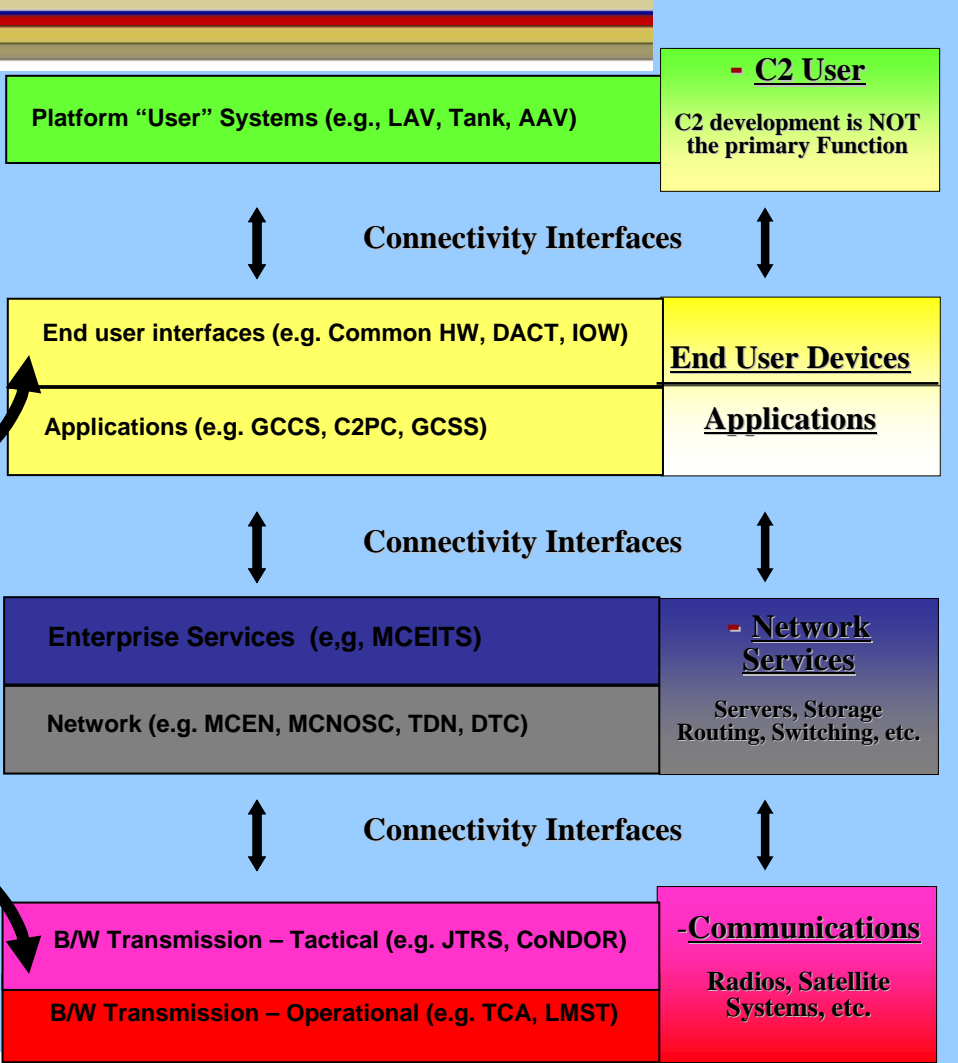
Platform "User" Systems (e.g., LAV, Tank, AAV)

- C2 User

C2 development is NOT the primary Function

Connectivity Interfaces

End user interfaces (e.g. Common HW, DACT, IOW)

End User Devices

Applications (e.g. GCCS, C2PC, GCSS)

Applications

Connectivity Interfaces

Enterprise Services (e,g, MCEITS)

- Network Services

Network (e.g. MCEN, MCNOSC, TDN, DTC)

Servers, Storage Routing, Switching, etc.

Connectivity Interfaces

B/W Transmission – Tactical (e.g. JTRS, CoNDOR)

-Communications

B/W Transmission – Operational (e.g. TCA, LMST)

Radios, Satellite Systems, etc.